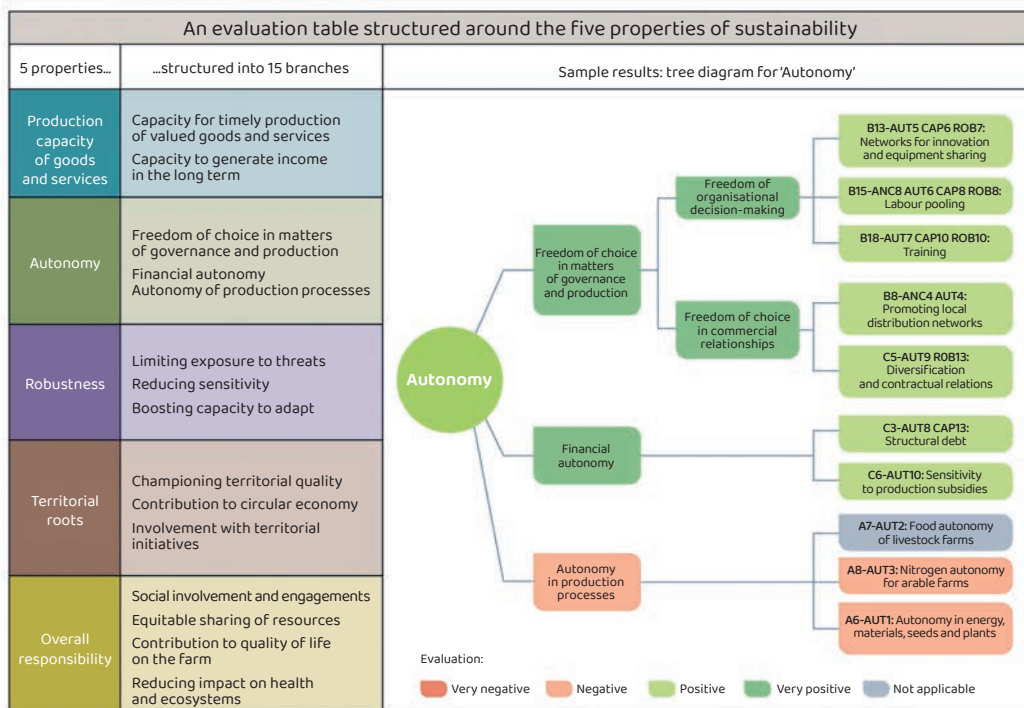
An evaluation table structured around the five properties of sustainability

| 5 properties... | ...structured into 15 branches |
|---|---|
| Production capacity of goods and services | Capacity for timely production of valued goods and services<br>Capacity to generate income in the long term |
| Autonomy | Freedom of choice in matters of governance and production<br>Financial autonomy<br>Autonomy of production processes |
| Robustness | Limiting exposure to threats<br>Reducing sensitivity<br>Boosting capacity to adapt |
| Territorial roots | Championing territorial quality<br>Contribution to circular economy<br>Involvement with territorial initiatives |
| Overall responsibility | Social involvement and engagements<br>Equitable sharing of resources<br>Contribution to quality of life on the farm<br>Reducing impact on health and ecosystems |

Sample results: tree diagram for 'Autonomy'

Autonomy

Freedom of choice in matters of governance and production

Freedom of organisational decision-making

B13-AUT5 CAP6 ROB7: Networks for innovation and equipment sharing

B15-ANC8 AUT6 CAP8 ROB8: Labour pooling

B18-AUT7 CAP10 ROB10: Training

Freedom of choice in commercial relationships

B8-ANC4 AUT4: Promoting local distribution networks

C5-AUT9 ROB13: Diversification and contractual relations

Financial autonomy

C3-AUT8 CAP13: Structural debt

C6-AUT10: Sensitivity to production subsidies

Autonomy in production processes

A7-AUT2: Food autonomy of livestock farms

A8-AUT3: Nitrogen autonomy for arable farms

A6-AUT1: Autonomy in energy, materials, seeds and plants

Evaluation:
Very negative Negative Positive Very positive Not applicable